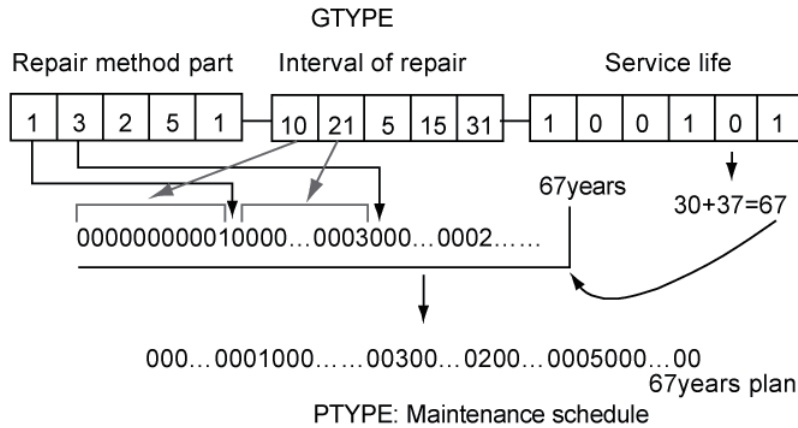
GTYPE

Repair method part

Interval of repair

Service life

| 1 | 3 | 2 | 5 | 1 |
|---|---|---|---|---|

| 10 | 21 | 5 | 15 | 31 |
|---|---|---|---|---|

| 1 | 0 | 0 | 1 | 0 | 1 |
|---|---|---|---|---|---|

67years

30+37=67

000000000010000…0003000…0002……

000…0001000……00300…0200…0005000…00

67years plan

PTYPE: Maintenance schedule